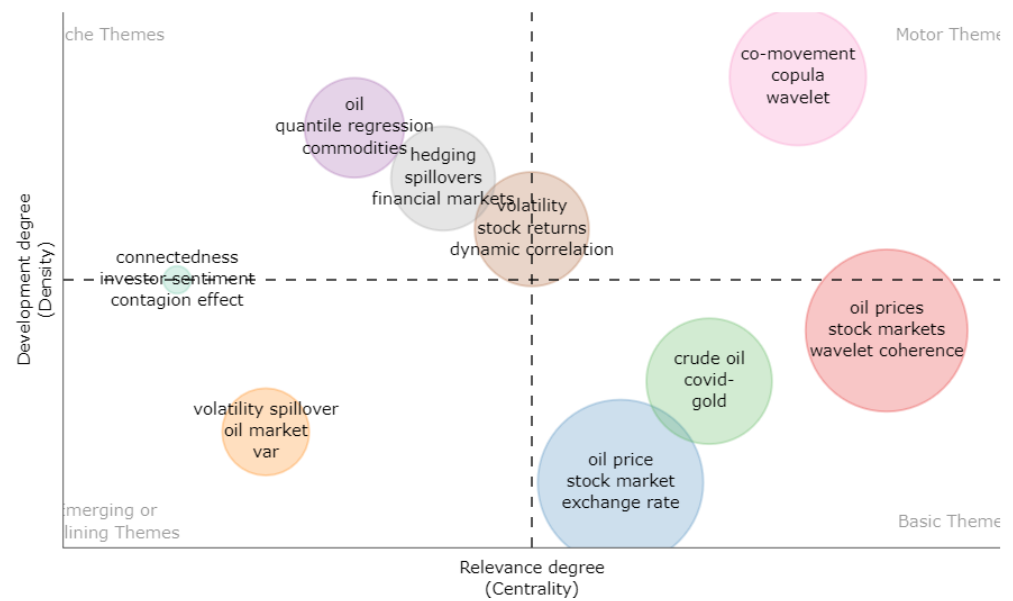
che Themes

Motor Theme

co-movement
copula
wavelet

oil
quantile regression
commodities

hedging
spillovers
financial markets

volatility
stock returns
dynamic correlation

connectedness
investor-sentiment
contagion effect

oil prices
stock markets
wavelet coherence

crude oil
covid-
gold

volatility spillover
oil market
var

oil price
stock market
exchange rate

Emerging or
lining Themes

Basic Theme

Development degree
(Density)

Relevance degree
(Centrality)